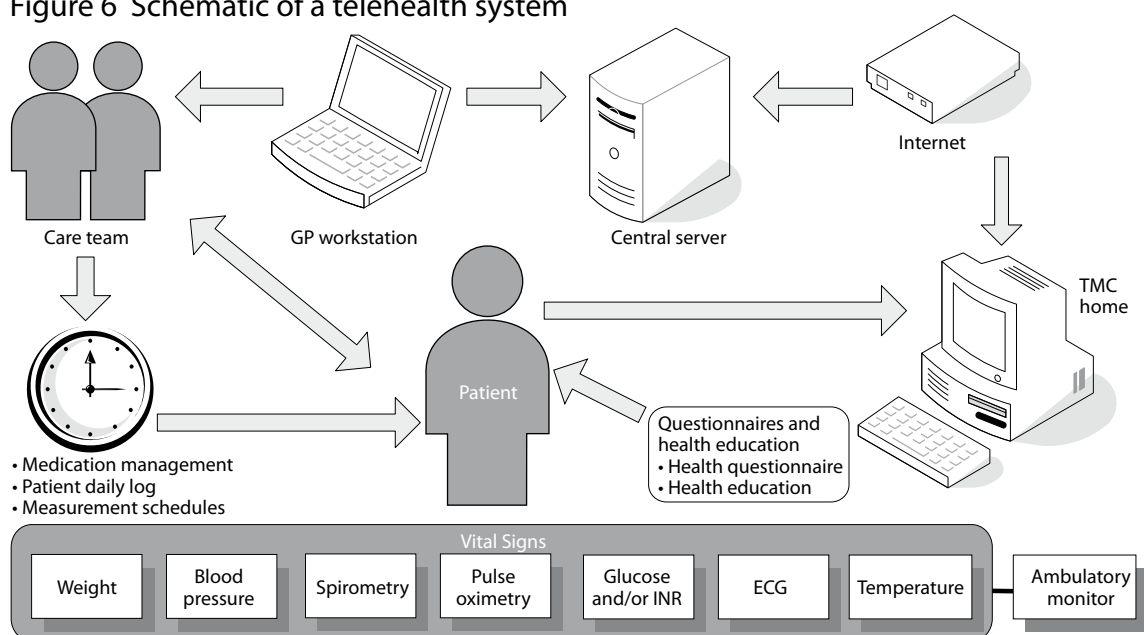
Figure 6 Schematic of a telehealth system

Care team

GP workstation

Central server

Internet

TMC home

Patient

Questionnaires and health education
• Health questionnaire
• Health education

• Medication management
• Patient daily log
• Measurement schedules

Vital Signs

Weight

Blood pressure

Spirometry

Pulse oximetry

Glucose and/or INR

ECG

Temperature

Ambulatory monitor